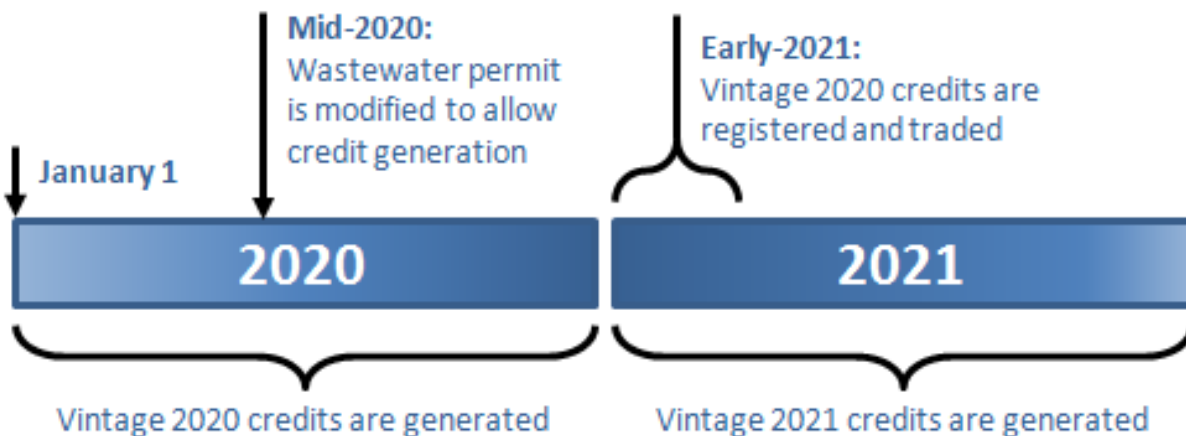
Mid-2020:
Wastewater permit is modified to allow credit generation

Early-2021:
Vintage 2020 credits are registered and traded

January 1

2020

2021

Vintage 2020 credits are generated

Vintage 2021 credits are generated